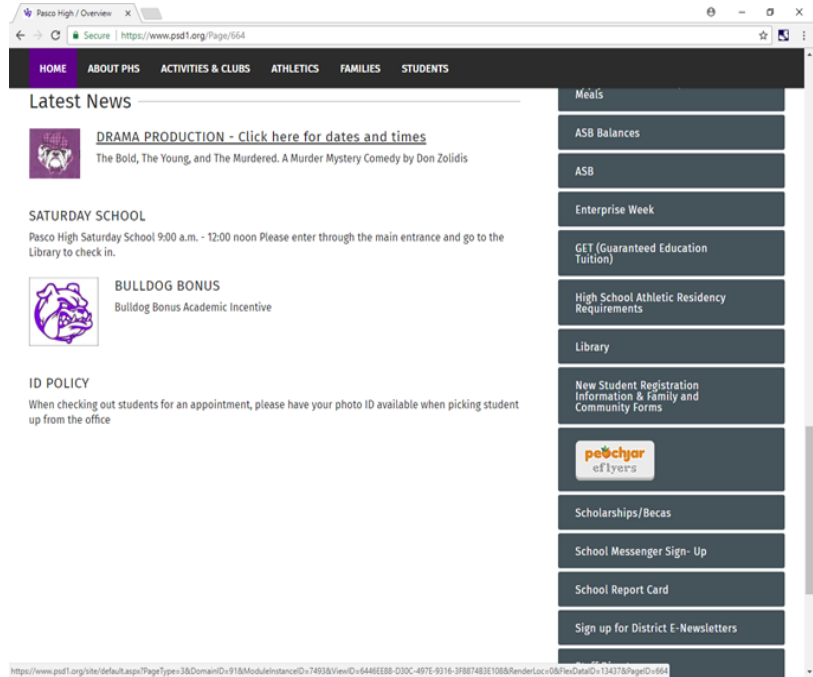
Pasco High / Overview ×

Secure | https://www.psd1.org/Page/664

HOME ABOUT PHS ACTIVITIES & CLUBS ATHLETICS FAMILIES STUDENTS

Latest News

DRAMA PRODUCTION - Click here for dates and times

The Bold, The Young, and The Murdered. A Murder Mystery Comedy by Don Zolidis

SATURDAY SCHOOL

Pasco High Saturday School 9:00 a.m. - 12:00 noon Please enter through the main entrance and go to the Library to check in.

BULLDOG BONUS

Bulldog Bonus Academic Incentive

ID POLICY

When checking out students for an appointment, please have your photo ID available when picking student up from the office

Meals

ASB Balances

ASB

Enterprise Week

GET (Guaranteed Education Tuition)

High School Athletic Residency Requirements

Library

New Student Registration Information & Family and Community Forms

peachjar eflyers

Scholarships/Becas

School Messenger Sign- Up

School Report Card

Sign up for District E-Newsletters

https://www.psd1.org/site/default.aspx?PageType=3&DomainID=91&ModuleInstanceID=7493&ViewID=6446EE88-D30C-497E-9316-3F8874B3E108&RenderLoc=0&FlexDataID=13437&PageID=664